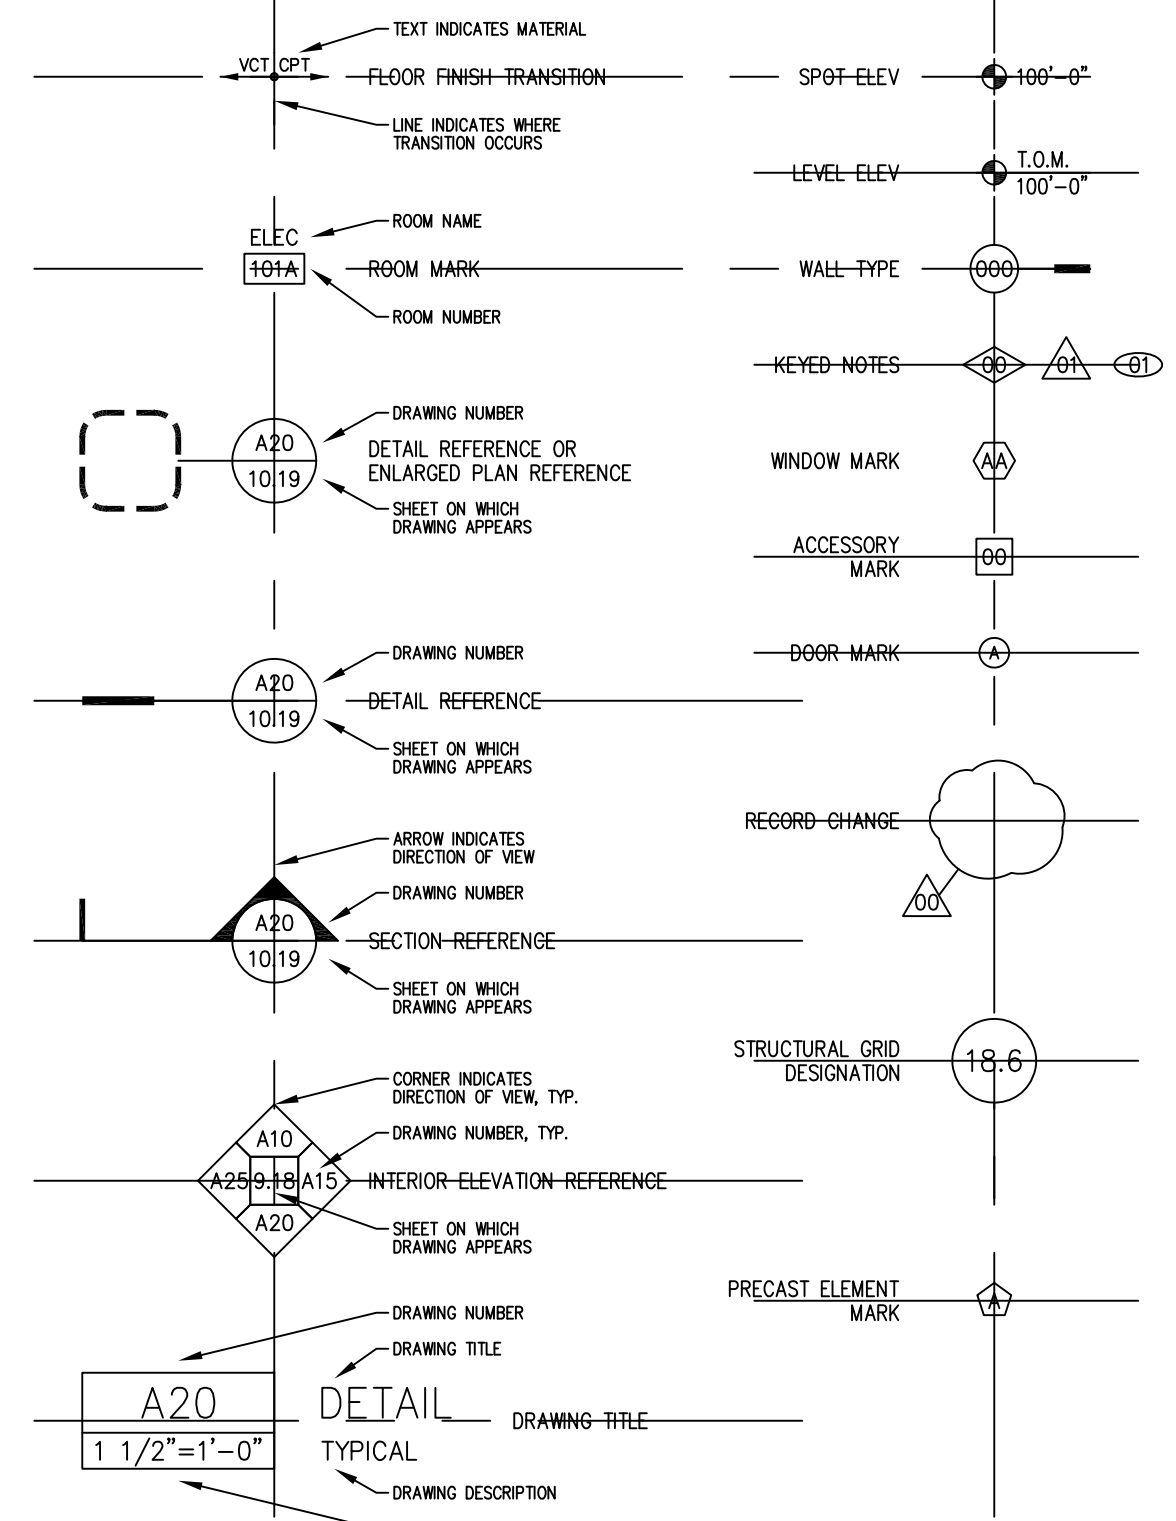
TEXT INDICATES MATERIAL

VCT CPT

FLOOR FINISH TRANSITION

LINE INDICATES WHERE TRANSITION OCCURS

SPOT ELEV

100'-0"

LEVEL ELEV

T.O.M.
100'-0"

ELEC

ROOM NAME

101A

ROOM MARK

ROOM NUMBER

WALL TYPE

000

KEYED NOTES

00

01

01

DRAWING NUMBER

A20
10.19

DETAIL REFERENCE OR ENLARGED PLAN REFERENCE

SHEET ON WHICH DRAWING APPEARS

WINDOW MARK

AA

ACCESSORY MARK

00

DRAWING NUMBER

A20
10.19

DETAIL REFERENCE

SHEET ON WHICH DRAWING APPEARS

DOOR MARK

A

RECORD CHANGE

00

ARROW INDICATES DIRECTION OF VIEW

DRAWING NUMBER

A20
10.19

SECTION REFERENCE

SHEET ON WHICH DRAWING APPEARS

STRUCTURAL GRID DESIGNATION

18.6

CORNER INDICATES DIRECTION OF VIEW, TYP.

DRAWING NUMBER, TYP.

A10

A25 9.18 A15

A20

INTERIOR ELEVATION REFERENCE

SHEET ON WHICH DRAWING APPEARS

PRECAST ELEMENT MARK

A

DRAWING NUMBER

DRAWING TITLE

A20
1 1/2"=1'-0"

DETAIL

TYPICAL

DRAWING TITLE

DRAWING DESCRIPTION